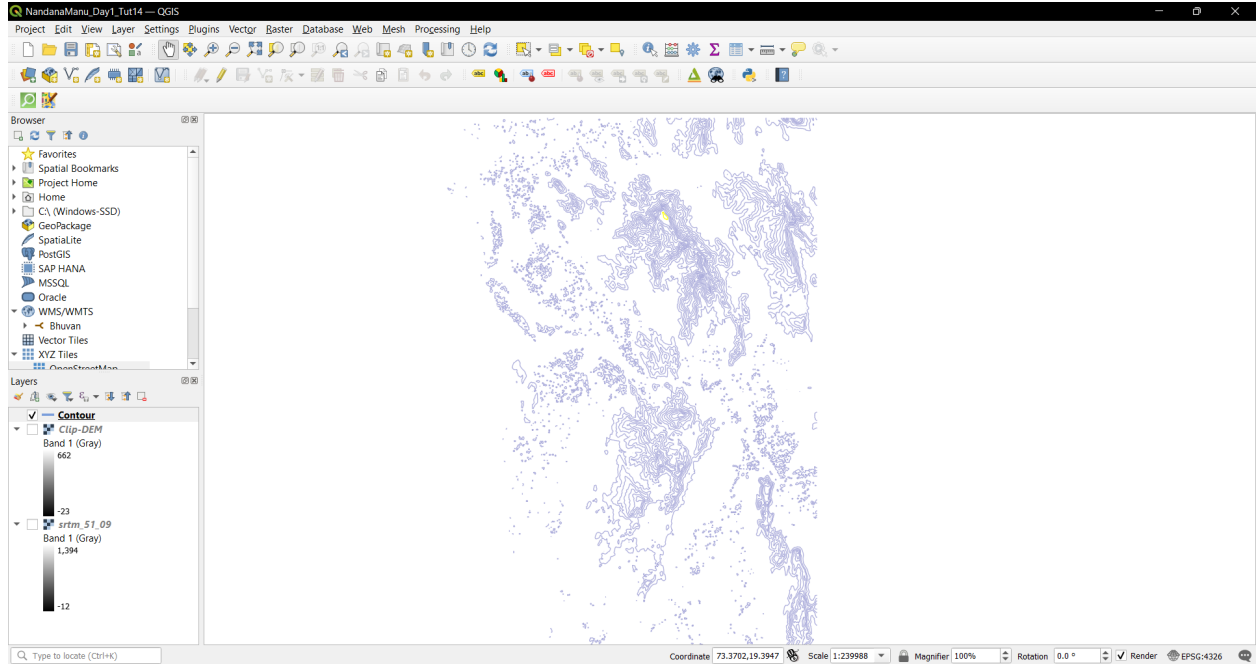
NandanaManu_Day1_Tut14 — QGIS

Project Edit View Layer Settings Plugins Vector Raster Database Web Mesh Processing Help

Browser

Favorites
Spatial Bookmarks
Project Home
Home
C:\ (Windows-SSD)
GeoPackage
SpatiaLite
PostGIS
SAP HANA
MSSQL
Oracle
WMS/WMTS
Bhuvan
Vector Tiles
XYZ Tiles
OpenStreetMap

Layers

Contour
Clip-DEM
Band 1 (Gray)
662
-23
srtm_51_09
Band 1 (Gray)
1,394
-12

Type to locate (Ctrl+K)

Coordinate 73.3702,19.3947 Scale 1:239988 Magnifier 100% Rotation 0.0 ° Render EPSG:4326